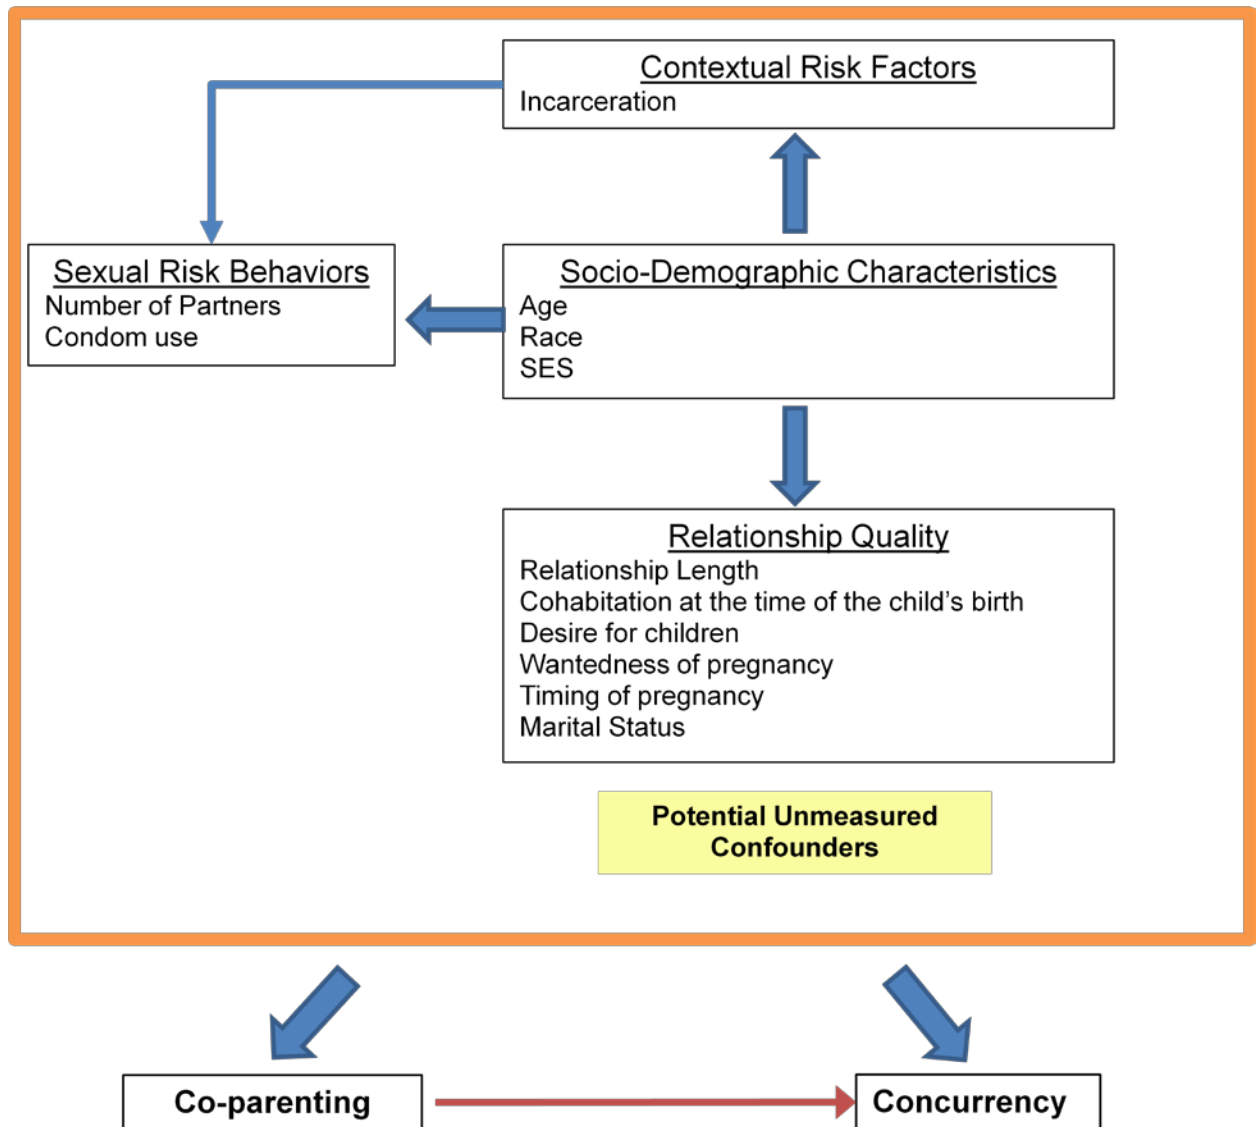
Contextual Risk Factors
Incarceration

Sexual Risk Behaviors
Number of Partners
Condom use

Socio-Demographic Characteristics
Age
Race
SES

Relationship Quality
Relationship Length
Cohabitation at the time of the child's birth
Desire for children
Wantedness of pregnancy
Timing of pregnancy
Marital Status

Potential Unmeasured Confounders

Co-parenting

Concurrency